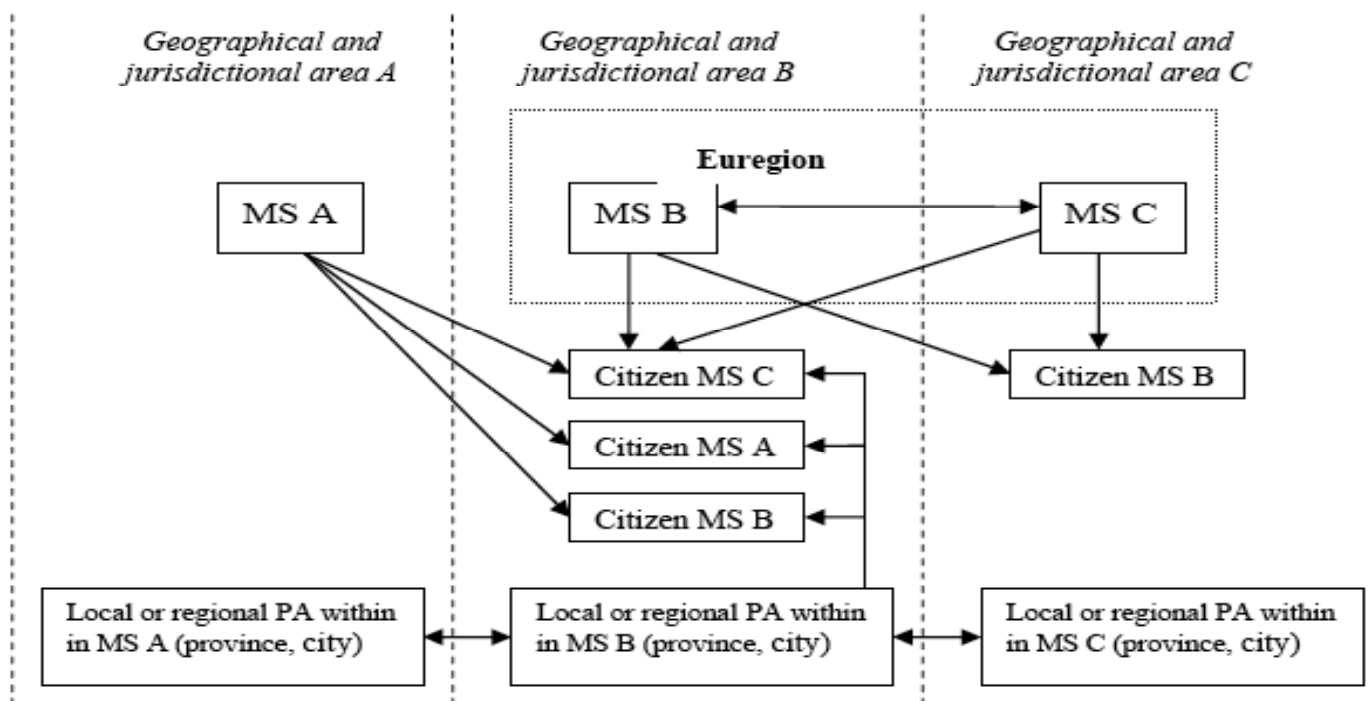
Geographical and jurisdictional area A

Geographical and jurisdictional area B

Geographical and jurisdictional area C

Euregion

MS A

MS B

MS C

Citizen MS C

Citizen MS A

Citizen MS B

Citizen MS B

Local or regional PA within in MS A (province, city)

Local or regional PA within in MS B (province, city)

Local or regional PA within in MS C (province, city)